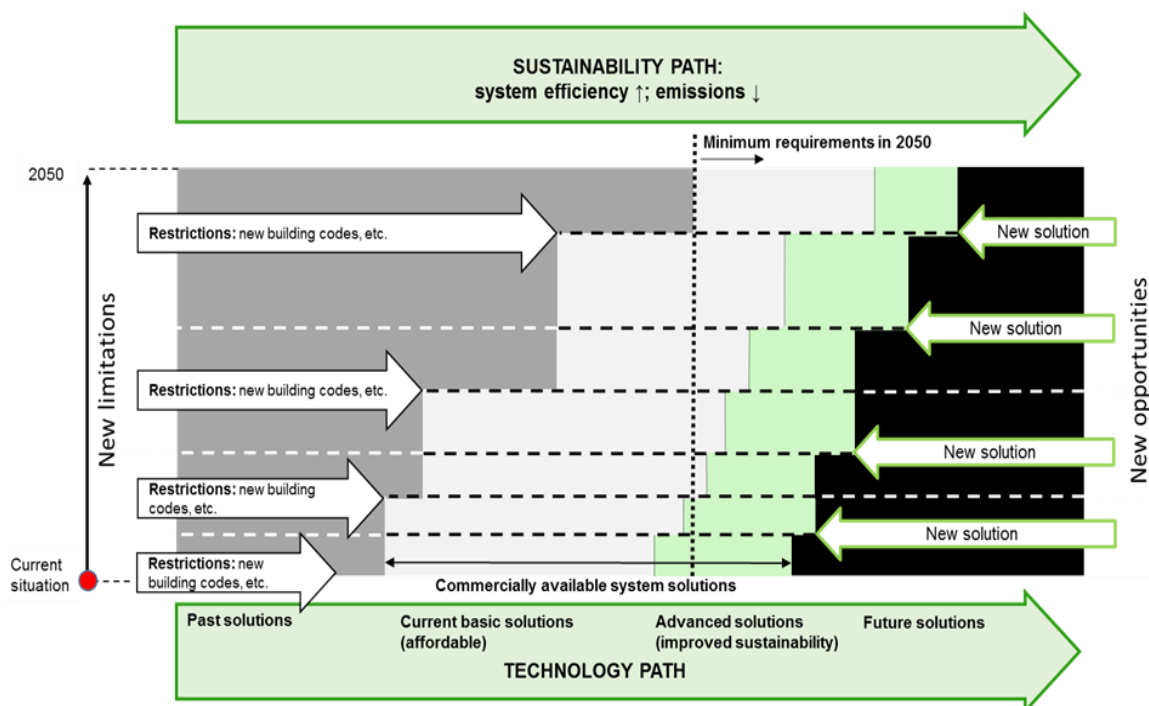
SUSTAINABILITY PATH:
system efficiency ↑; emissions ↓

Minimum requirements in 2050

2050

New limitations

Restrictions: new building codes, etc.

Restrictions: new building codes, etc.

Restrictions: new building codes, etc.

Restrictions: new building codes, etc.

Current situation

New solution

New solution

New solution

New solution

New opportunities

Commercially available system solutions

Past solutions

Current basic solutions (affordable)

Advanced solutions (improved sustainability)

Future solutions

TECHNOLOGY PATH